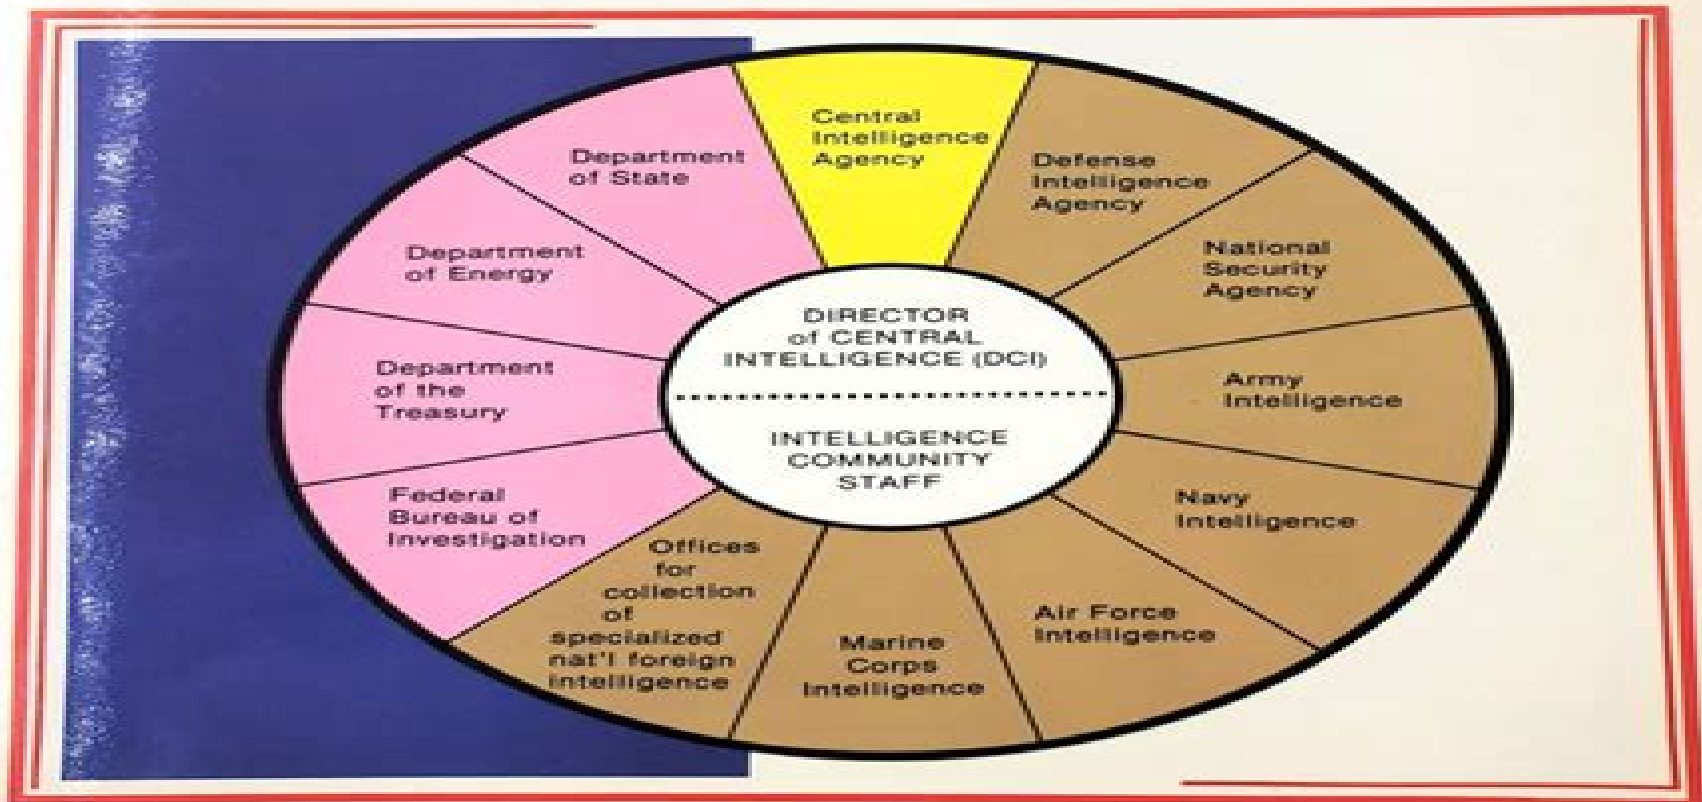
Central Intelligence Agency

Defense Intelligence Agency

National Security Agency

Army Intelligence

Navy Intelligence

Air Force Intelligence

Marine Corps Intelligence

Offices for collection of specialized nat'l foreign intelligence

Federal Bureau of Investigation

Department of the Treasury

Department of Energy

Department of State

DIRECTOR of CENTRAL INTELLIGENCE (DCI)

INTELLIGENCE COMMUNITY STAFF